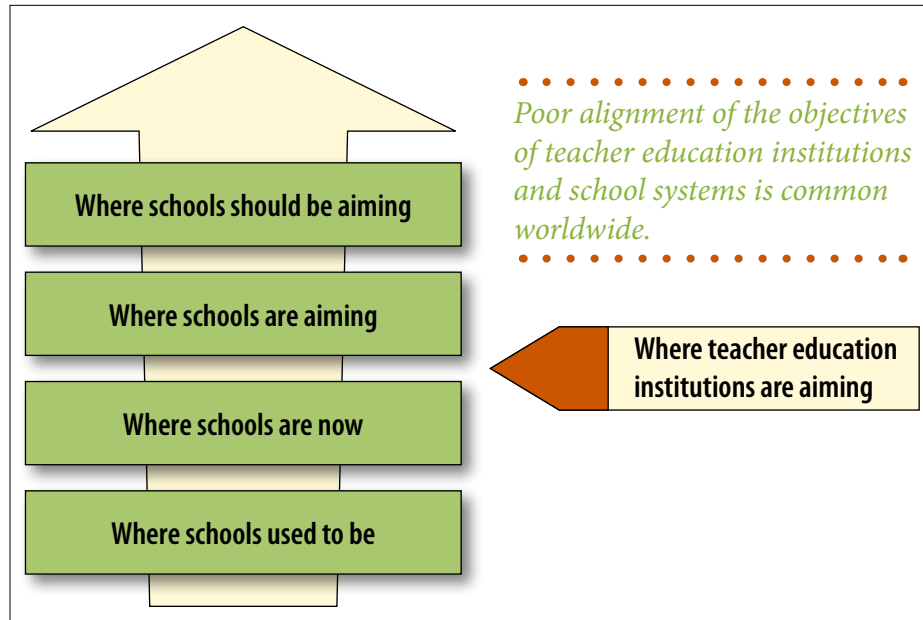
Where schools should be aiming

Where schools are aiming

Where schools are now

Where schools used to be

Poor alignment of the objectives of teacher education institutions and school systems is common worldwide.

Where teacher education institutions are aiming